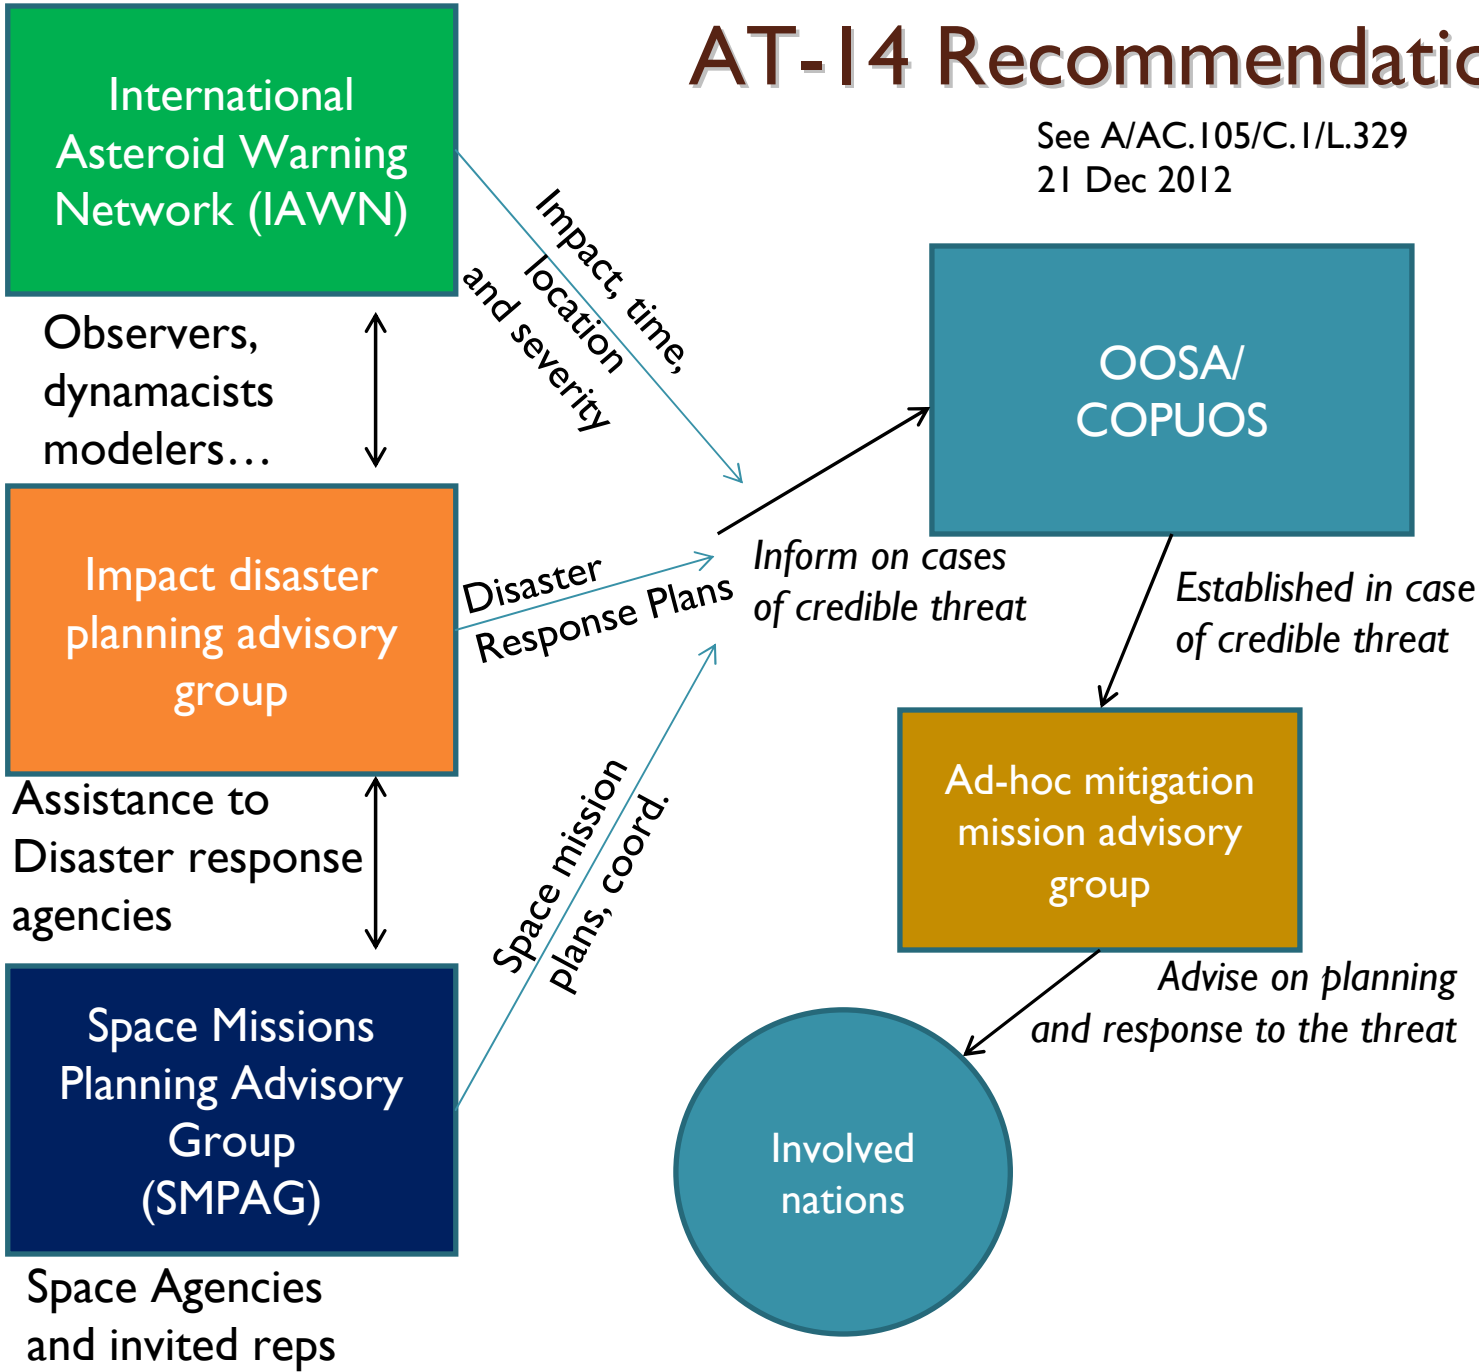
AT-14 Recommendatic

See A/AC.105/C.1/L.329
21 Dec 2012

International Asteroid Warning Network (IAWN)

Impact, time, location and severity

Observers, dynamacists modelers…

OOSA/ COPUOS

Impact disaster planning advisory group

Disaster Response Plans

Inform on cases of credible threat

Established in case of credible threat

Assistance to Disaster response agencies

Ad-hoc mitigation mission advisory group

Space mission plans, coord.

Advise on planning and response to the threat

Space Missions Planning Advisory Group (SMPAG)

Involved nations

Space Agencies and invited reps